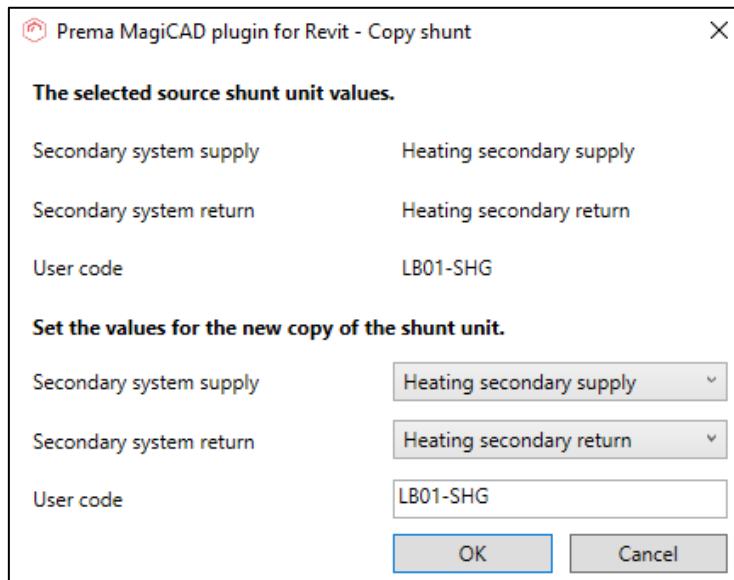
Prema MagiCAD plugin for Revit - Copy shunt

The selected source shunt unit values.

| | |
|---|---|
| Secondary system supply | Heating secondary supply |
| Secondary system return | Heating secondary return |
| User code | LB01-SHG |

Set the values for the new copy of the shunt unit.

| | |
|---|---|
| Secondary system supply | Heating secondary supply |
| Secondary system return | Heating secondary return |
| User code | LB01-SHG |

OK Cancel